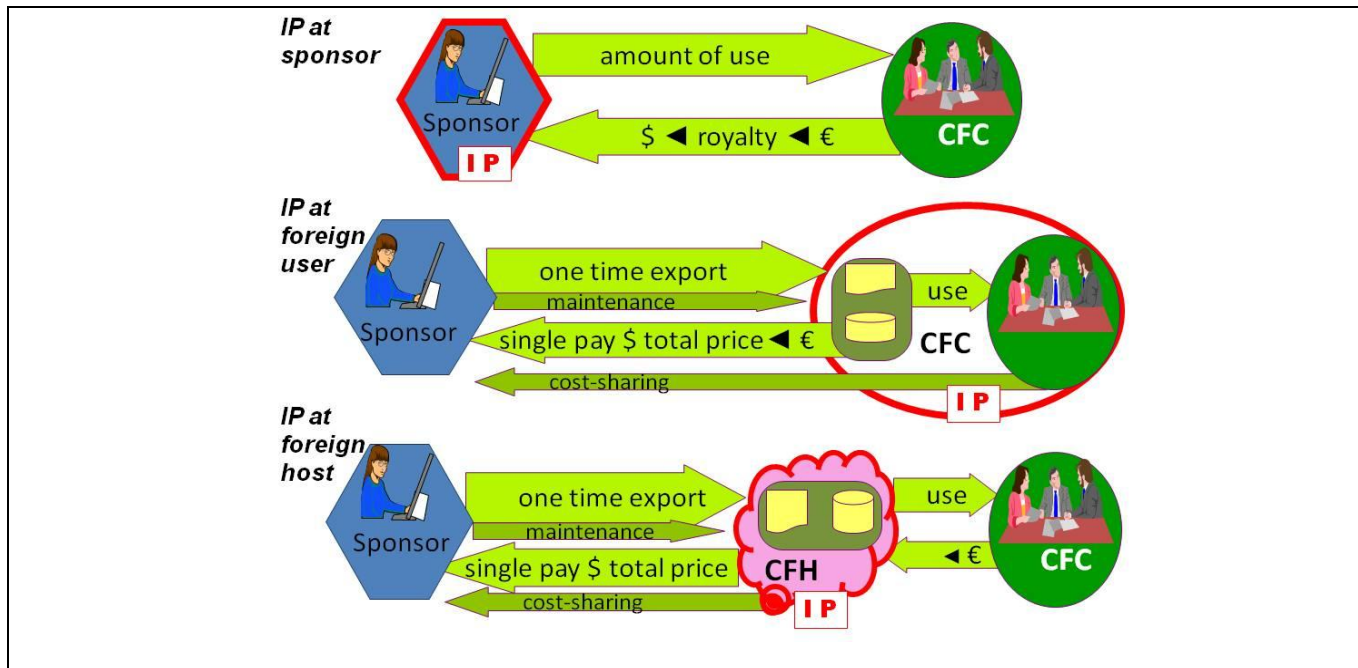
IP at sponsor

Sponsor

IP

amount of use

$ ◄ royalty ◄ €

CFC

IP at foreign user

Sponsor

one time export

maintenance

single pay $ total price ◄ €

cost-sharing

use

CFC

IP

IP at foreign host

Sponsor

one time export

maintenance

single pay $ total price

cost-sharing

CFH

IP

use

◄ €

CFC